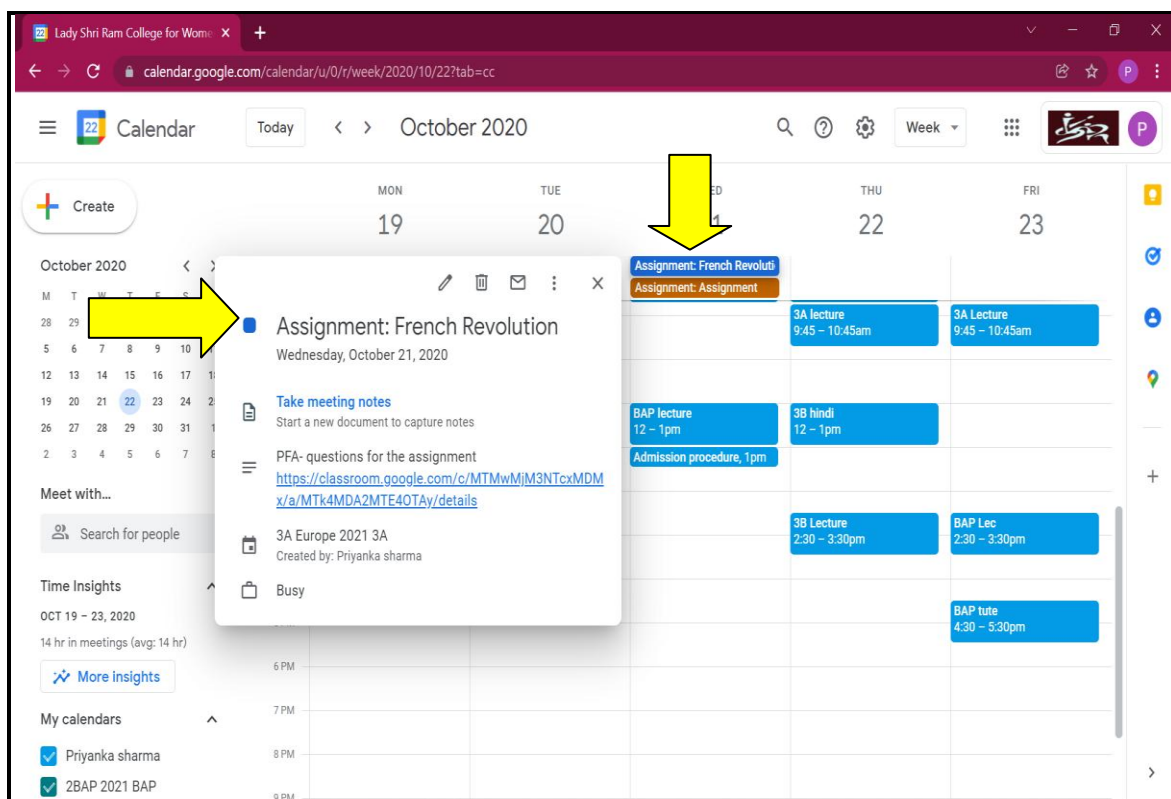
22 Lady Shri Ram College for Wome ×  +

calendar.google.com/calendar/u/0/r/week/2020/10/22?tab=cc

P

22 Calendar

Today < > October 2020

Week

P

Create

October 2020

| M | T | W | T | F | S |
|---|---|---|---|---|---|
| 28 | 29 | | | | |
| 5 | 6 | 7 | 8 | 9 | 10 |
| 12 | 13 | 14 | 15 | 16 | 17 |
| 19 | 20 | 21 | 22 | 23 | 24 |
| 26 | 27 | 28 | 29 | 30 | 31 |
| 2 | 3 | 4 | 5 | 6 | 7 |

Meet with...

Search for people

Time Insights

OCT 19 – 23, 2020

14 hr in meetings (avg: 14 hr)

More insights

My calendars

Priyanka sharma

2BAP 2021 BAP

MON 19

TUE 20

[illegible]ED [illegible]1

THU 22

FRI 23

Assignment: French Revoluti

Assignment: Assignment

3A lecture
9:45 – 10:45am

3A Lecture
9:45 – 10:45am

BAP lecture
12 – 1pm

Admission procedure, 1pm

3B hindi
12 – 1pm

3B Lecture
2:30 – 3:30pm

BAP Lec
2:30 – 3:30pm

BAP tute
4:30 – 5:30pm

6 PM

7 PM

8 PM

Assignment: French Revolution

Wednesday, October 21, 2020

Take meeting notes

Start a new document to capture notes

PFA- questions for the assignment

https://classroom.google.com/c/MTMwMjM3NTcxMDMx/a/MTk4MDA2MTE4OTAy/details

3A Europe 2021 3A

Created by: Priyanka sharma

Busy